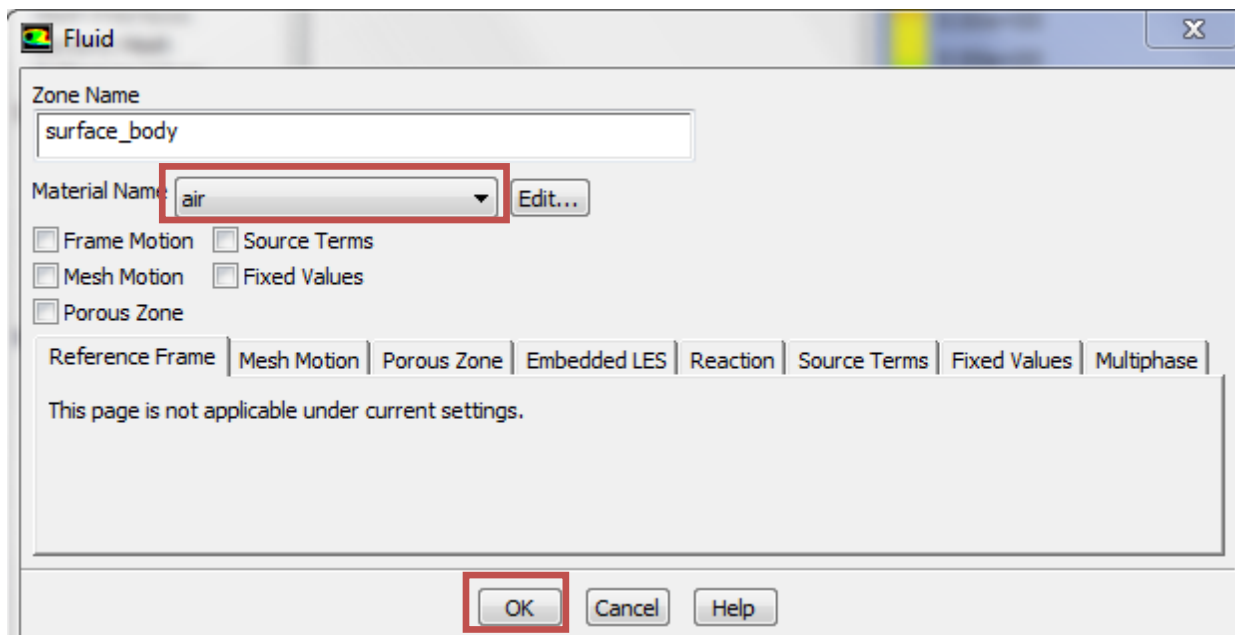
Fluid

Zone Name

surface_body

Material Name air Edit...

Frame Motion
Source Terms
Mesh Motion
Fixed Values
Porous Zone

| Reference Frame | Mesh Motion | Porous Zone | Embedded LES | Reaction | Source Terms | Fixed Values | Multiphase |

This page is not applicable under current settings.

OK Cancel Help